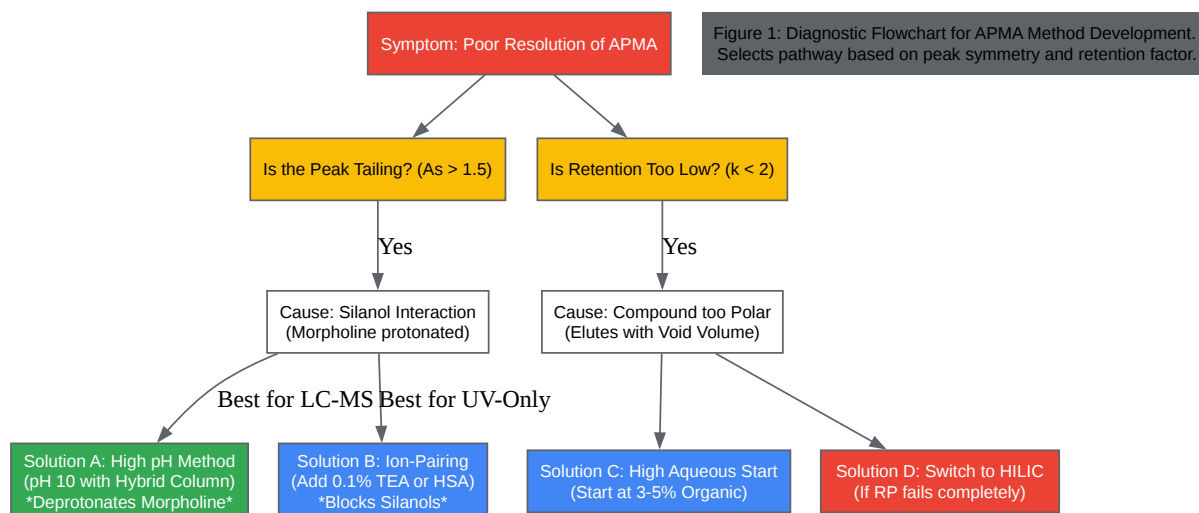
Symptom: Poor Resolution of APMA

Figure 1: Diagnostic Flowchart for APMA Method Development. Selects pathway based on peak symmetry and retention factor.

Is the Peak Tailing? (As > 1.5)

Is Retention Too Low? (k < 2)

Yes

Yes

Cause: Silanol Interaction (Morpholine protonated)

Cause: Compound too Polar (Elutes with Void Volume)

Best for LC-MS Best for UV-Only

Solution A: High pH Method (pH 10 with Hybrid Column) *Deprotonates Morpholine*

Solution B: Ion-Pairing (Add 0.1% TEA or HSA) *Blocks Silanols*

Solution C: High Aqueous Start (Start at 3-5% Organic)

Solution D: Switch to HILIC (If RP fails completely)